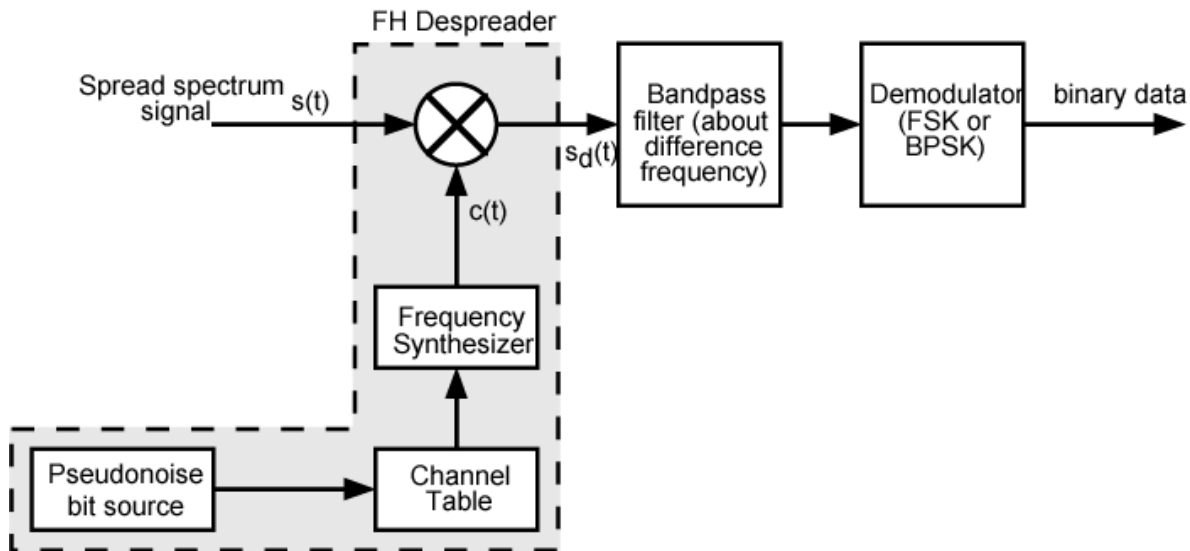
FH Despreader

Spread spectrum signal

$s(t)$

$s_d(t)$

Bandpass filter (about difference frequency)

Demodulator (FSK or BPSK)

binary data

$c(t)$

Frequency Synthesizer

Pseudonoise bit source

Channel Table